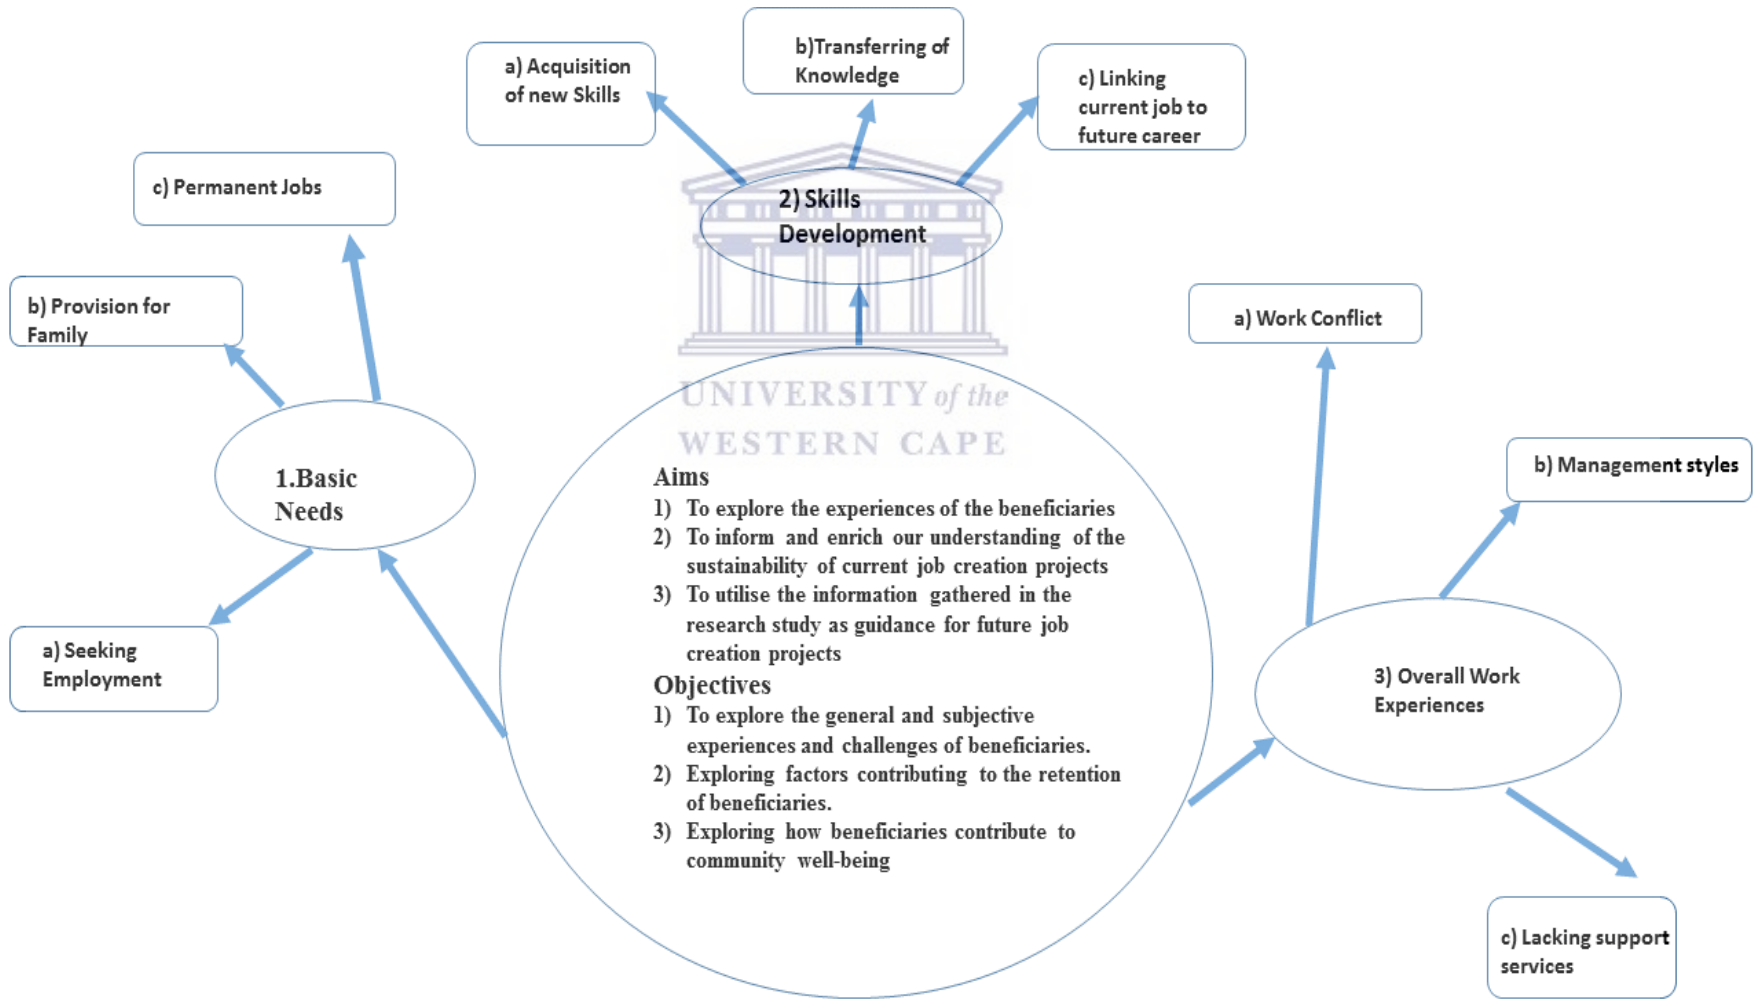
a) Acquisition of new Skills

b)Transferring of Knowledge

c) Linking current job to future career

c) Permanent Jobs

2) Skills Development

b) Provision for Family

a) Work Conflict

UNIVERSITY of the WESTERN CAPE

1.Basic Needs

b) Management styles

Aims
1) To explore the experiences of the beneficiaries
2) To inform and enrich our understanding of the sustainability of current job creation projects
3) To utilise the information gathered in the research study as guidance for future job creation projects

a) Seeking Employment

3) Overall Work Experiences

Objectives
1) To explore the general and subjective experiences and challenges of beneficiaries.
2) Exploring factors contributing to the retention of beneficiaries.
3) Exploring how beneficiaries contribute to community well-being

c) Lacking support services